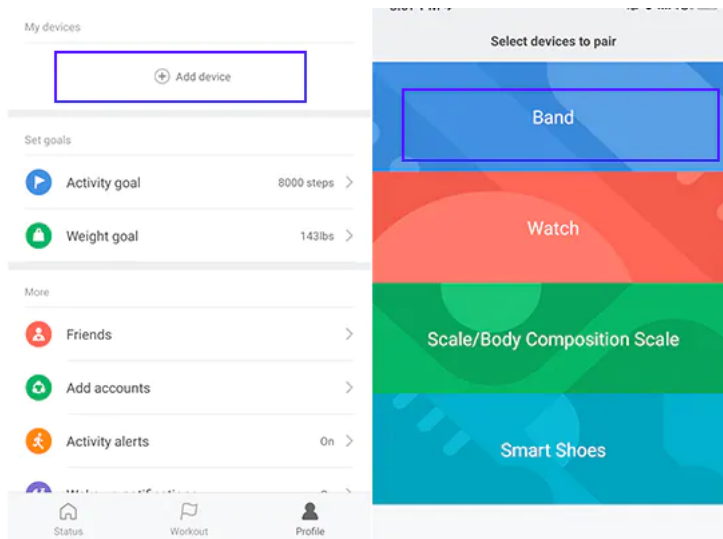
My devices

Add device

Set goals

Activity goal 8000 steps

Weight goal 143lbs

More

Friends

Add accounts

Activity alerts On

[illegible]

Status Workout Profile

Select devices to pair

Band

Watch

Scale/Body Composition Scale

Smart Shoes